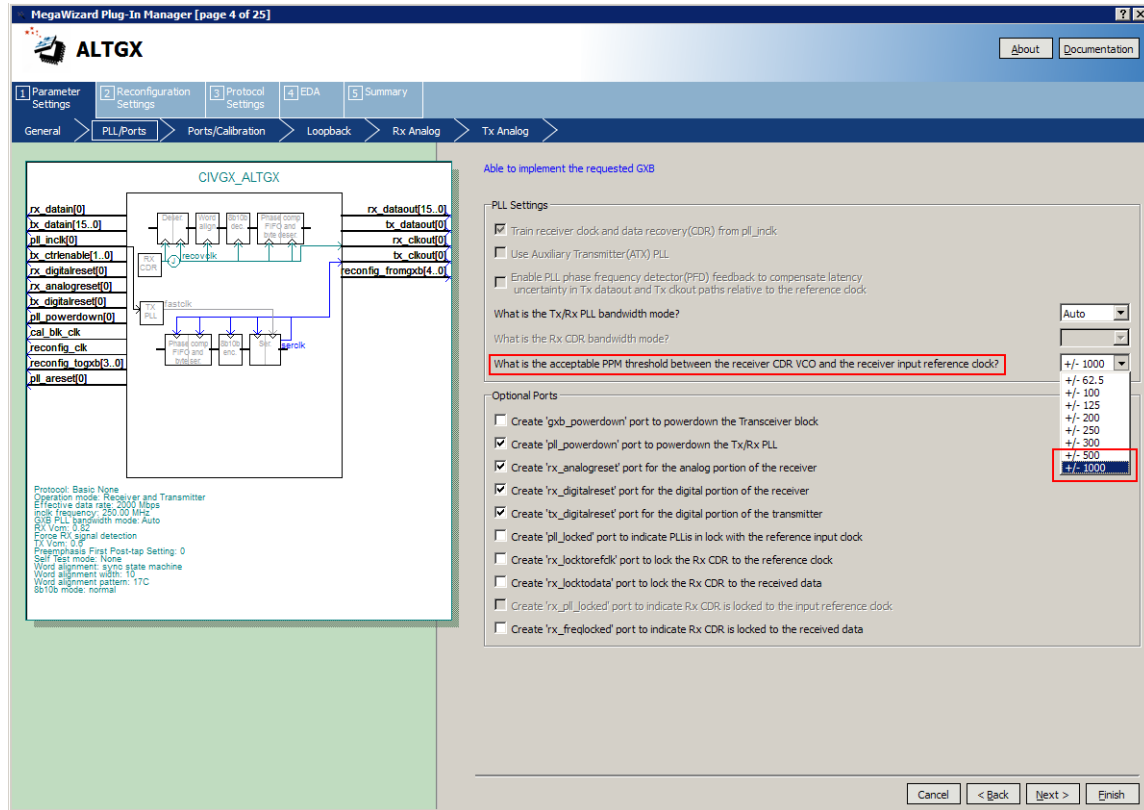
MegaWizard Plug-In Manager [page 4 of 25]

ALTGX

About Documentation

1 Parameter Settings
2 Reconfiguration Settings
3 Protocol Settings
4 EDA
5 Summary

General
PLL/Ports
Ports/Calibration
Loopback
Rx Analog
Tx Analog

CIVGX_ALTGX

rx_datain[0]
tx_datain[15..0]
pll_inclk[0]
tx_ctrlenable[1..0]
rx_digitalreset[0]
rx_analogreset[0]
tx_digitalreset[0]
pll_powerdown[0]
cal_blk_clk
reconfig_clk
reconfig_togxb[3..0]
pll_areset[0]

rx_dataout[15..0]
tx_dataout[0]
rx_clkout[0]
tx_clkout[0]
reconfig_fromgxb[4..0]

Deser
Word align
8b10b dec
Phase comp FIFO and byte deser
RX CDR
recovclk
TX PLL
fastclk
Phase comp FIFO and byte ser
8b10b enc
Ser
serclk

Protocol: Basic None
Operation mode: Receiver and Transmitter
Effective data rate: 2000 Mbps
inclk frequency: 250.00 MHz
GXB PLL bandwidth mode: Auto
RX Vcm: 0.82
Force RX signal detection
TX Vcm: 0.6
Preemphasis First Post-tap Setting: 0
Self Test mode: None
Word alignment: sync state machine
Word alignment width: 10
Word alignment pattern: 17C
8b10b mode: normal

Able to implement the requested GXB

PLL Settings

Train receiver clock and data recovery(CDR) from pll_inclk
Use Auxiliary Transmitter(ATX) PLL
Enable PLL phase frequency detector(PFD) feedback to compensate latency uncertainty in Tx dataout and Tx clkout paths relative to the reference clock
What is the Tx/Rx PLL bandwidth mode? Auto
What is the Rx CDR bandwidth mode?
What is the acceptable PPM threshold between the receiver CDR VCO and the receiver input reference clock? +/- 1000
+/- 62.5
+/- 100
+/- 125
+/- 200
+/- 250
+/- 300
+/- 500
+/- 1000

Optional Ports

Create 'gxb_powerdown' port to powerdown the Transceiver block
Create 'pll_powerdown' port to powerdown the Tx/Rx PLL
Create 'rx_analogreset' port for the analog portion of the receiver
Create 'rx_digitalreset' port for the digital portion of the receiver
Create 'tx_digitalreset' port for the digital portion of the transmitter
Create 'pll_locked' port to indicate PLLis in lock with the reference input clock
Create 'rx_locktorefclk' port to lock the Rx CDR to the reference clock
Create 'rx_locktodata' port to lock the Rx CDR to the received data
Create 'rx_pll_locked' port to indicate Rx CDR is locked to the input reference clock
Create 'rx_freqlocked' port to indicate Rx CDR is locked to the received data

Cancel < Back Next > Finish